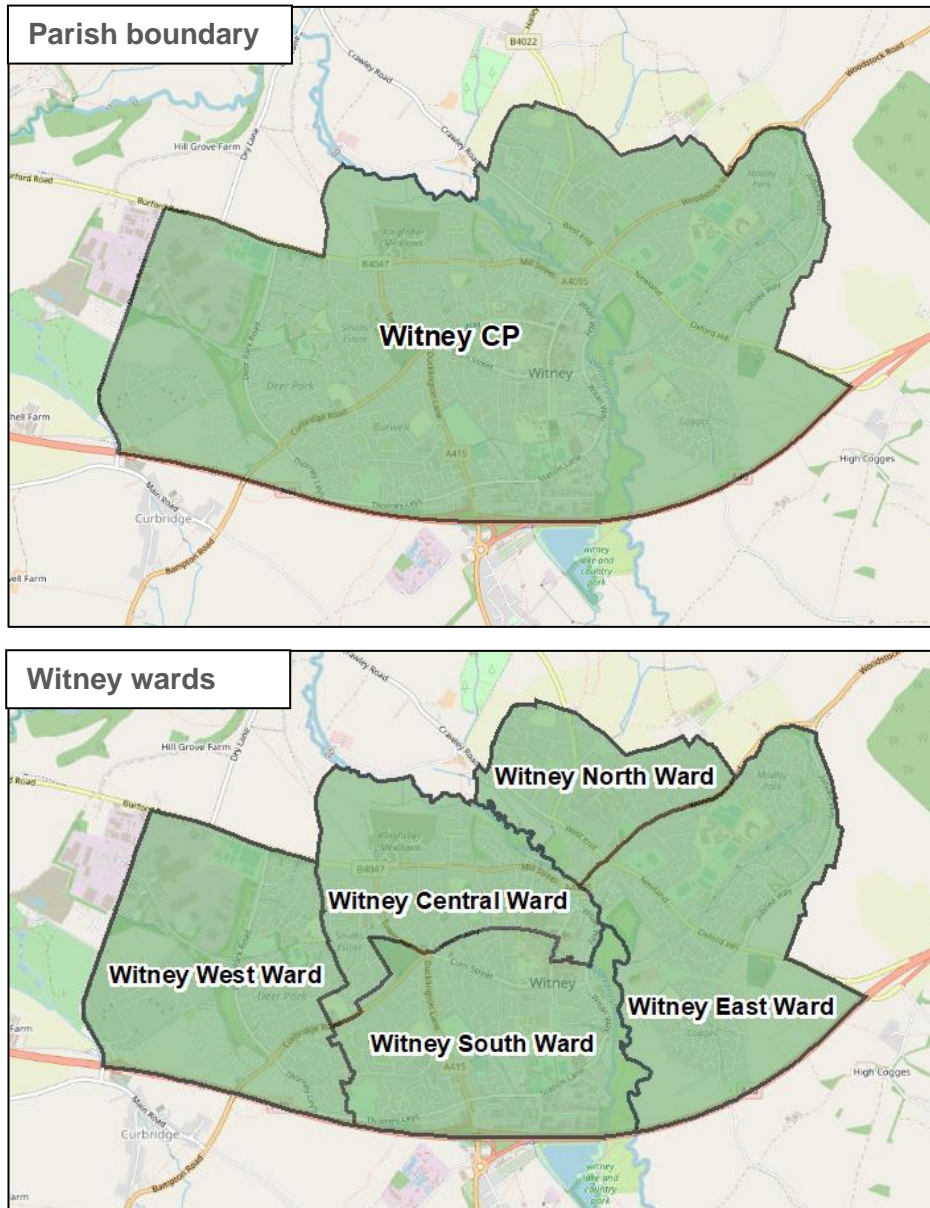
Parish boundary

B4022
Crawley Road
Woodstock Road
Hill Grove Farm
Dry Lane
Crawley Road
Burford Road
Burford Road
Kingfisher Meadows
B4047
Mill Street
A4095
West End
Woodstock Road
Madley Park
Newland
Oxford Hill
Jubilee Way
Witney CP
Witney
Deer Park
Smiths Estate
Burwell
Curbridge Road
Ducklington Lane
A415
Station Lane
Cogges
High Cogges
Thorney Leys
Curbridge
Main Road
Bampton Road
Witney lake and country park
Shell Farm
well Farm

Witney wards

Crawley Road
Woodstock
Hill Grove Farm
Dry Lane
Road
Burford
Witney North Ward
Madley Park
Kingfisher Meadows
B4047
Mill Street
West End
Witney Central Ward
Newland
Jubilee Way
Oxford Hill
Witney West Ward
Deer Park
Witney
Witney East Ward
Curbridge Road
Ducklington Lane
Witney South Ward
A415
Station Lane
Cogges
High Cogges
Thorney Leys
Curbridge
Main Road
Bampton Road
Witney lake and country park
Farm
arm